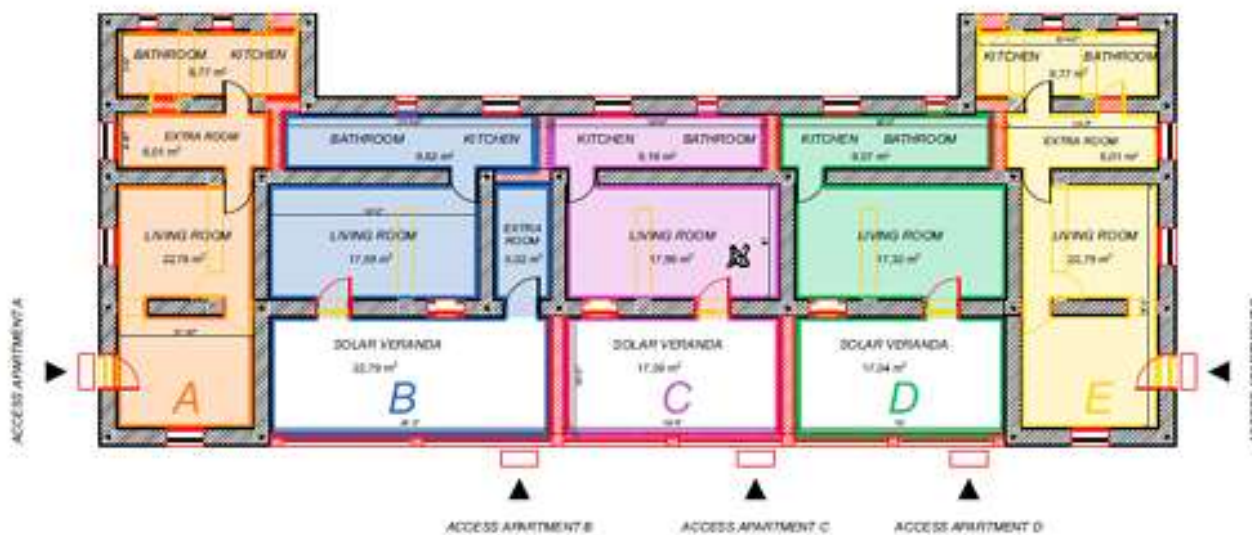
BATHROOM KITCHEN
5,77 m²

EXTRA ROOM
8,01 m²

LIVING ROOM
22,79 m²

A

ACCESS APARTMENT A

BATHROOM KITCHEN
9,82 m²

LIVING ROOM
17,88 m²

EXTRA ROOM
5,32 m²

SOLAR VERANDA
22,79 m²

B

KITCHEN BATHROOM
9,16 m²

LIVING ROOM
17,86 m²

SOLAR VERANDA
17,39 m²

C

KITCHEN BATHROOM
9,07 m²

LIVING ROOM
17,32 m²

SOLAR VERANDA
17,04 m²

D

KITCHEN BATHROOM
5,77 m²

EXTRA ROOM
8,01 m²

LIVING ROOM
22,79 m²

E

ACCESS APARTMENT B

ACCESS APARTMENT C

ACCESS APARTMENT D